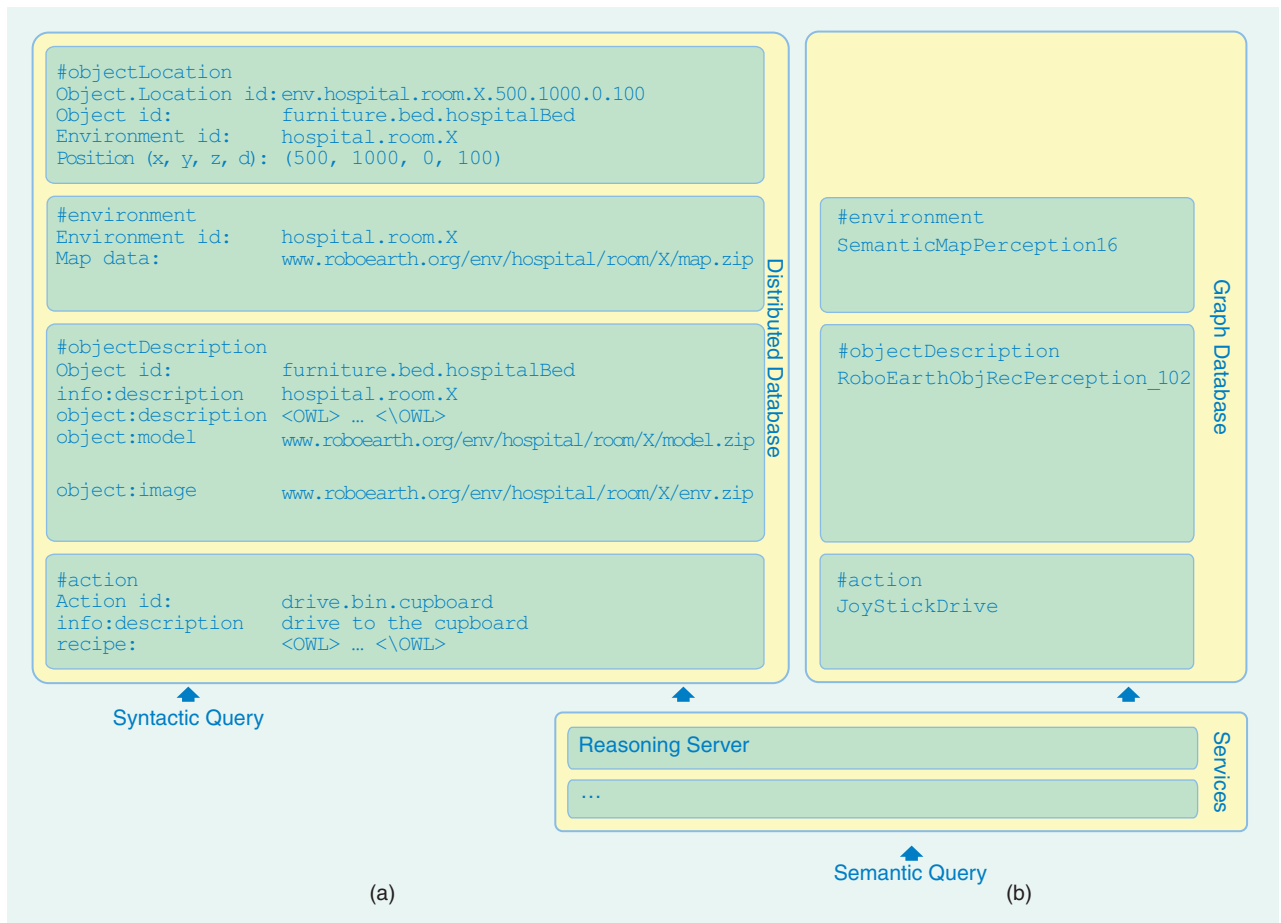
#objectLocation
Object.Location id: env.hospital.room.X.500.1000.0.100
Object id: furniture.bed.hospitalBed
Environment id: hospital.room.X
Position (x, y, z, d): (500, 1000, 0, 100)

#environment
Environment id: hospital.room.X
Map data: www.roboearth.org/env/hospital/room/X/map.zip

#objectDescription
Object id: furniture.bed.hospitalBed
info:description hospital.room.X
object:description <OWL> … <\OWL>
object:model www.roboearth.org/env/hospital/room/X/model.zip

object:image www.roboearth.org/env/hospital/room/X/env.zip

#action
Action id: drive.bin.cupboard
info:description drive to the cupboard
recipe: <OWL> … <\OWL>

Distributed Database

#environment
SemanticMapPerception16

#objectDescription
RoboEarthObjRecPerception_102

#action
JoyStickDrive

Graph Database

Syntactic Query

Reasoning Server

…

Services

Semantic Query

(a)

(b)